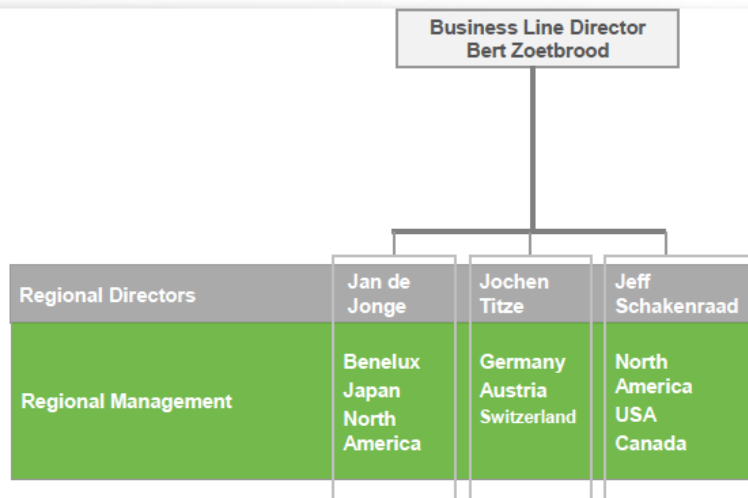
Business Line Director
Bert Zoetbrood

| | | | |
|---|---|---|---|
| Regional Directors | Jan de Jonge | Jochen Titze | Jeff Schakenraad |
| Regional Management | Benelux Japan North America | Germany Austria Switzerland | North America USA Canada |